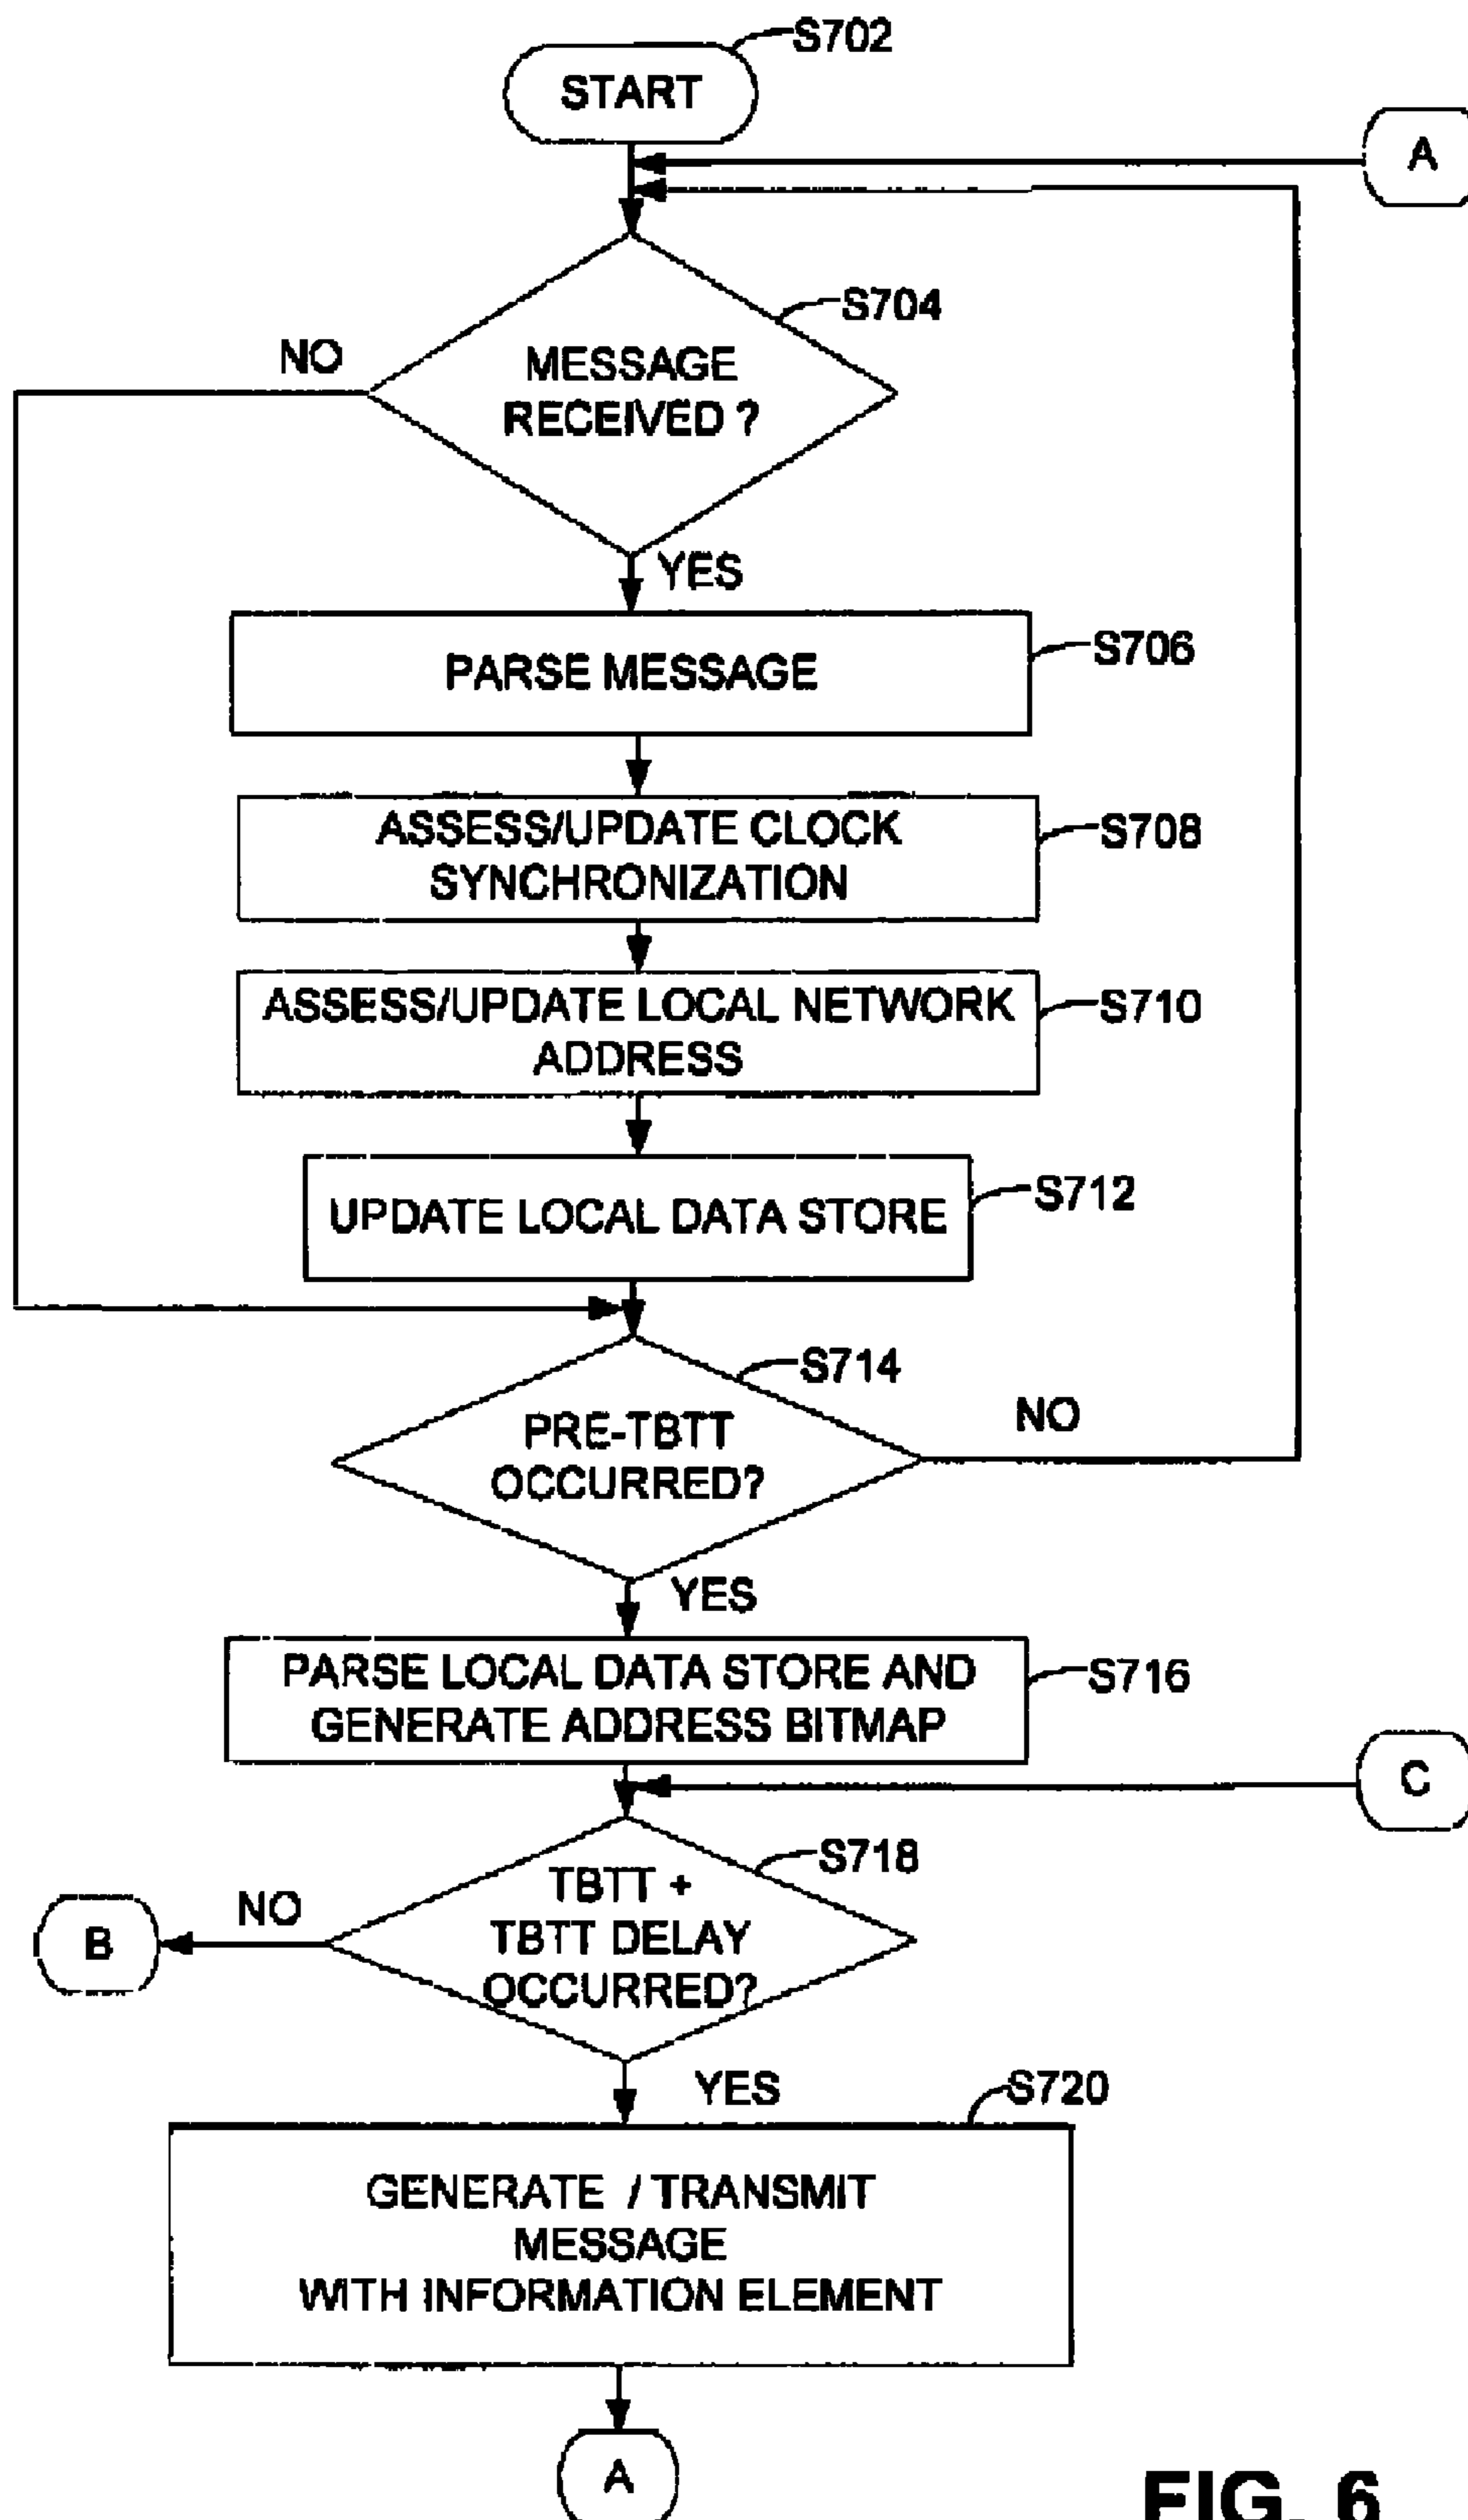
S702
START

A

S704
NO
MESSAGE RECEIVED ?
YES

PARSE MESSAGE
S706

ASSESS/UPDATE CLOCK SYNCHRONIZATION
S708

ASSESS/UPDATE LOCAL NETWORK ADDRESS
S710

UPDATE LOCAL DATA STORE
S712

S714
PRE-TBTT OCCURRED?
NO
YES

PARSE LOCAL DATA STORE AND GENERATE ADDRESS BITMAP
S716

C

S718
B
NO
TBTT + TBTT DELAY OCCURRED?
YES

S720
GENERATE / TRANSMIT MESSAGE WITH INFORMATION ELEMENT

A

FIG. 6